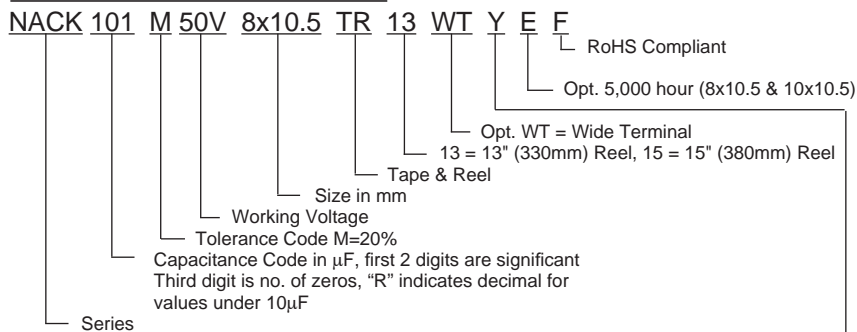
NACK 101 M 50V 8x10.5 TR 13 WT Y E F

RoHS Compliant

Opt. 5,000 hour (8x10.5 & 10x10.5)

Opt. WT = Wide Terminal

13 = 13" (330mm) Reel, 15 = 15" (380mm) Reel

Tape & Reel

Size in mm

Working Voltage

Tolerance Code M=20%

Capacitance Code in μF, first 2 digits are significant
Third digit is no. of zeros, "R" indicates decimal for values under 10μF

Series